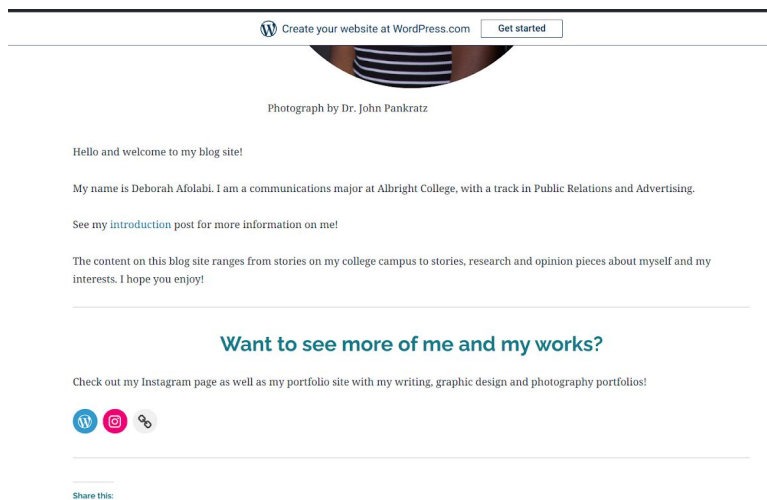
Create your website at WordPress.com Get started

Photograph by Dr. John Pankratz

Hello and welcome to my blog site!

My name is Deborah Afolabi. I am a communications major at Albright College, with a track in Public Relations and Advertising.

See my introduction post for more information on me!

The content on this blog site ranges from stories on my college campus to stories, research and opinion pieces about myself and my interests. I hope you enjoy!

Want to see more of me and my works?

Check out my Instagram page as well as my portfolio site with my writing, graphic design and photography portfolios!

Share this: